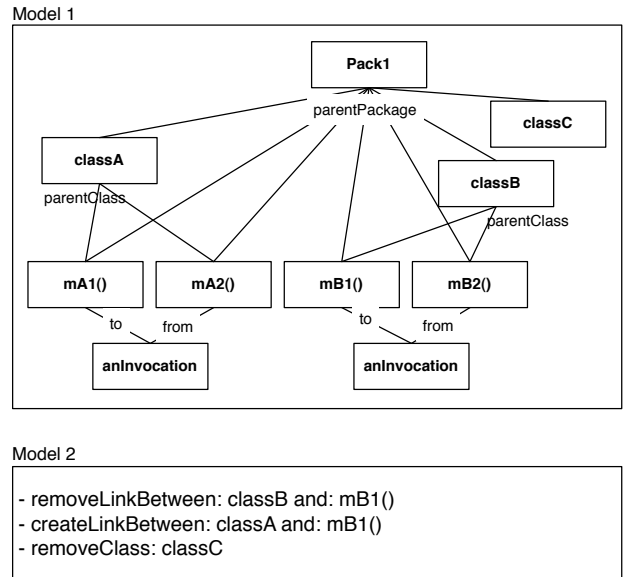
Model 1

Pack1

parentPackage

classC

classA

classB

parentClass

parentClass

mA1()

mA2()

mB1()

mB2()

to

from

to

from

anInvocation

anInvocation

Model 2

- removeLinkBetween: classB and: mB1()
- createLinkBetween: classA and: mB1()
- removeClass: classC